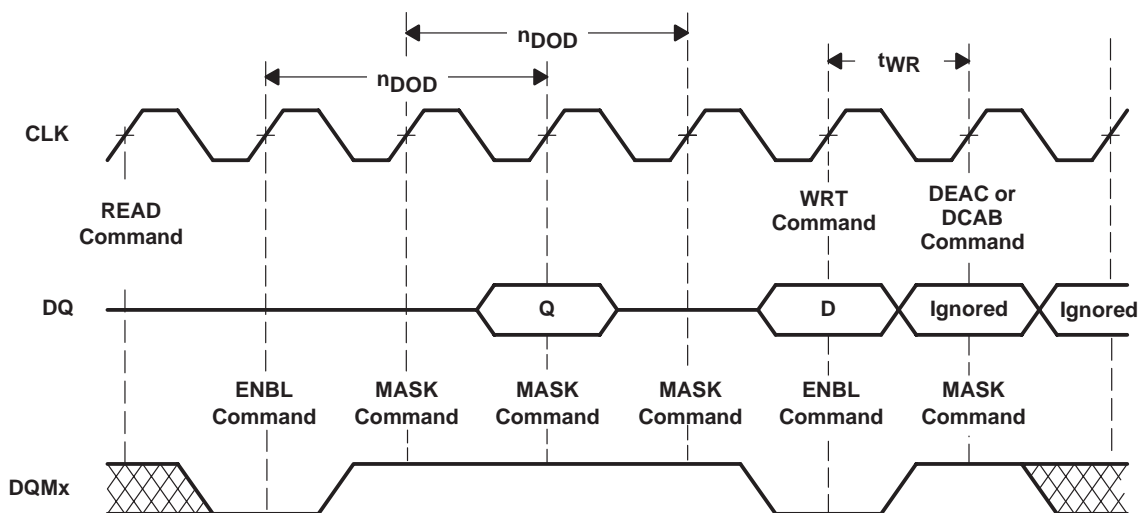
$n_{DOD}$

$n_{DOD}$

$t_{WR}$

CLK

READ Command

WRT Command

DEAC or DCAB Command

DQ

Q

D

Ignored

Ignored

ENBL Command

MASK Command

MASK Command

MASK Command

ENBL Command

MASK Command

DQMx